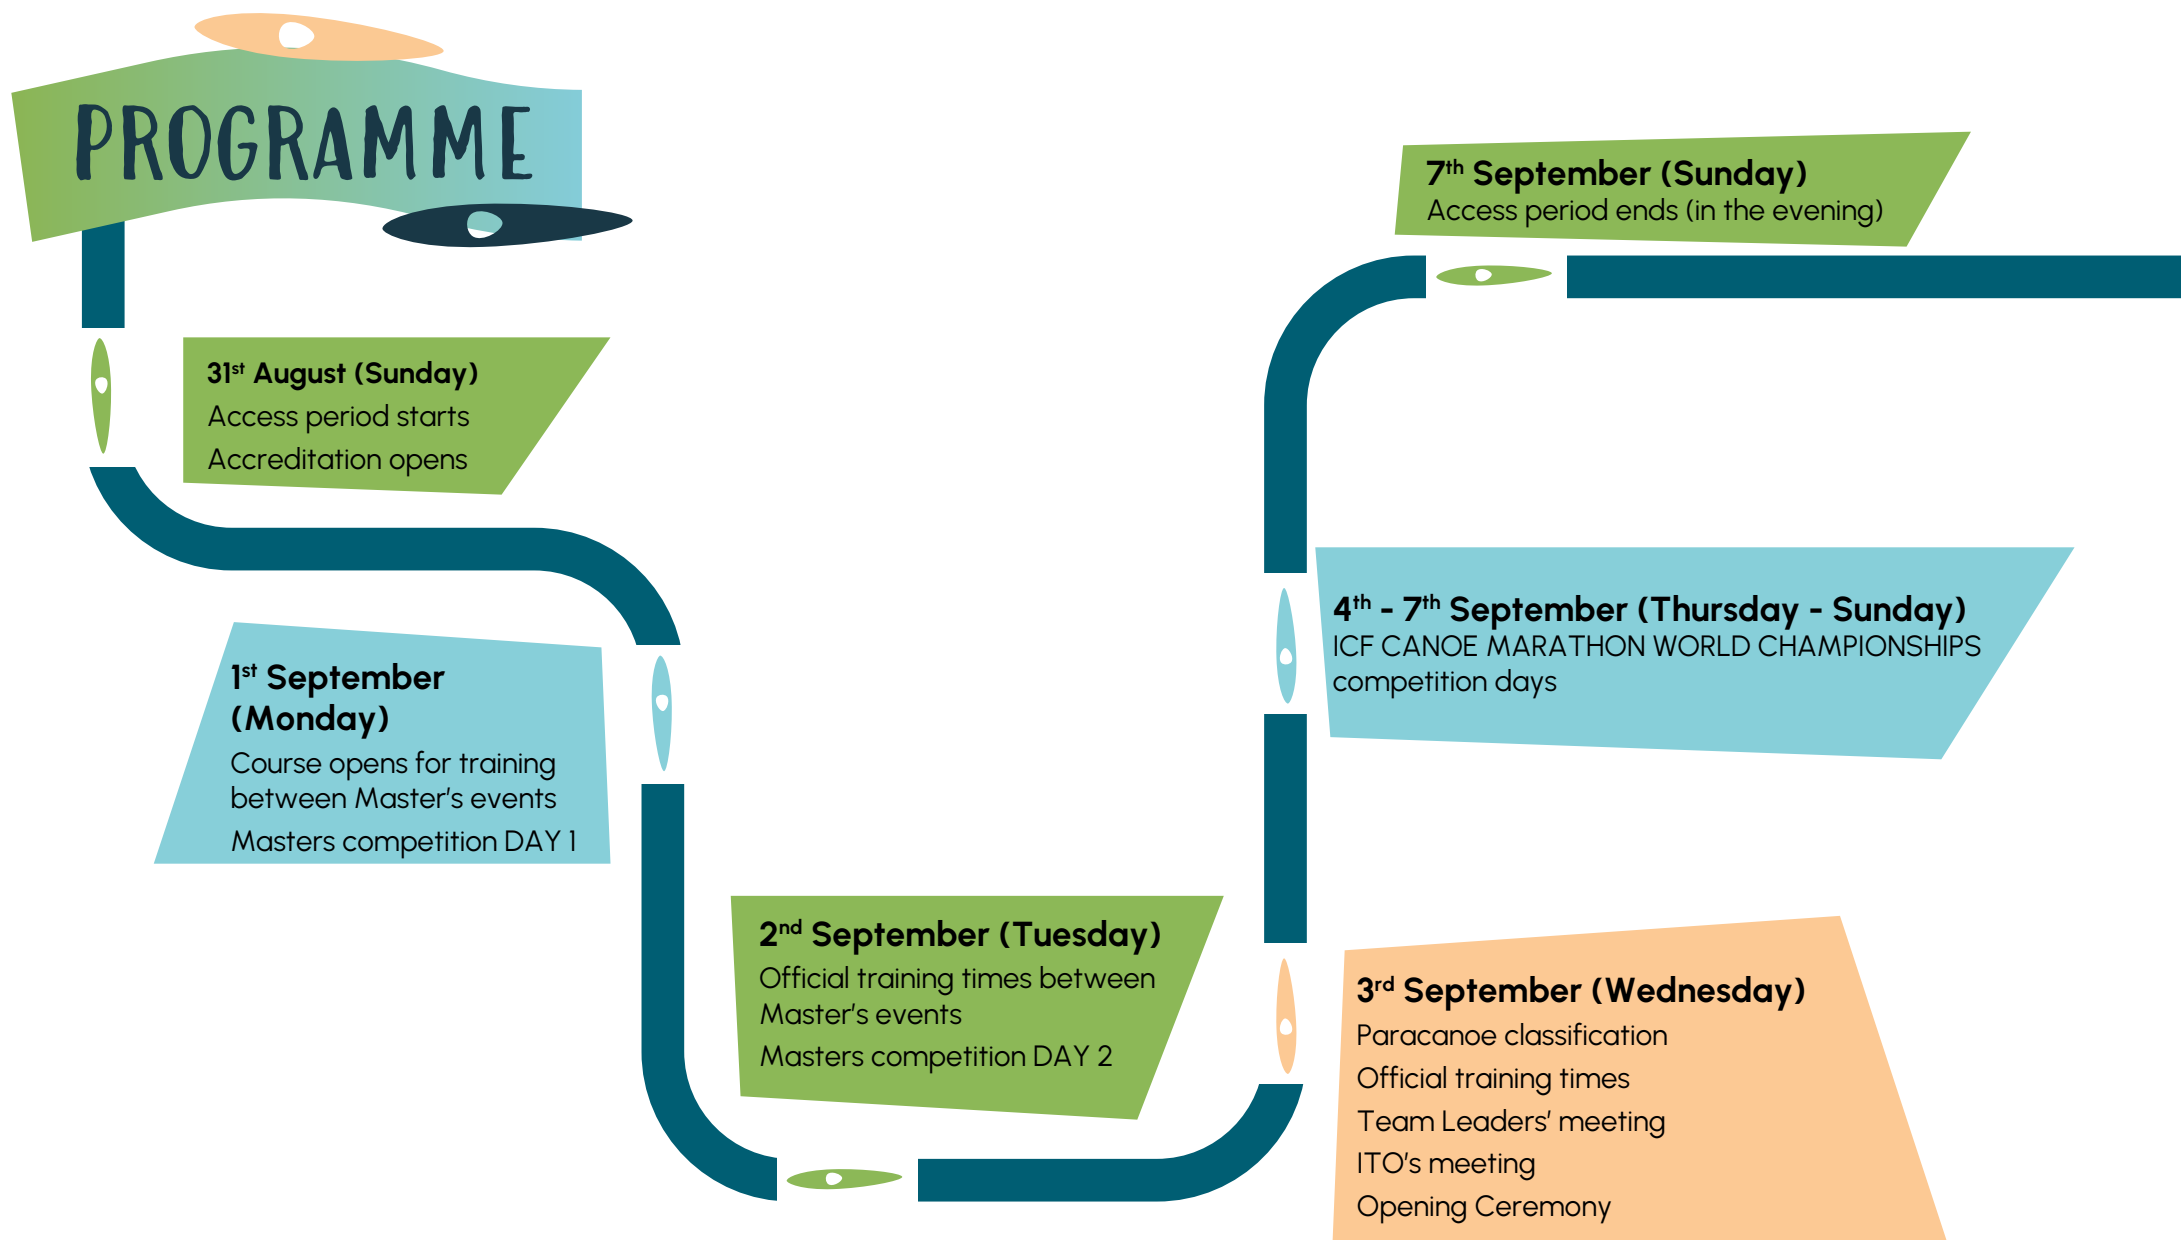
PROGRAMME

31$^{st}$ August (Sunday)
Access period starts
Accreditation opens

1$^{st}$ September (Monday)
Course opens for training between Master's events
Masters competition DAY 1

2$^{nd}$ September (Tuesday)
Official training times between Master's events
Masters competition DAY 2

3$^{rd}$ September (Wednesday)
Paracanoe classification
Official training times
Team Leaders' meeting
ITO's meeting
Opening Ceremony

4$^{th}$ - 7$^{th}$ September (Thursday - Sunday)
ICF CANOE MARATHON WORLD CHAMPIONSHIPS competition days

7$^{th}$ September (Sunday)
Access period ends (in the evening)